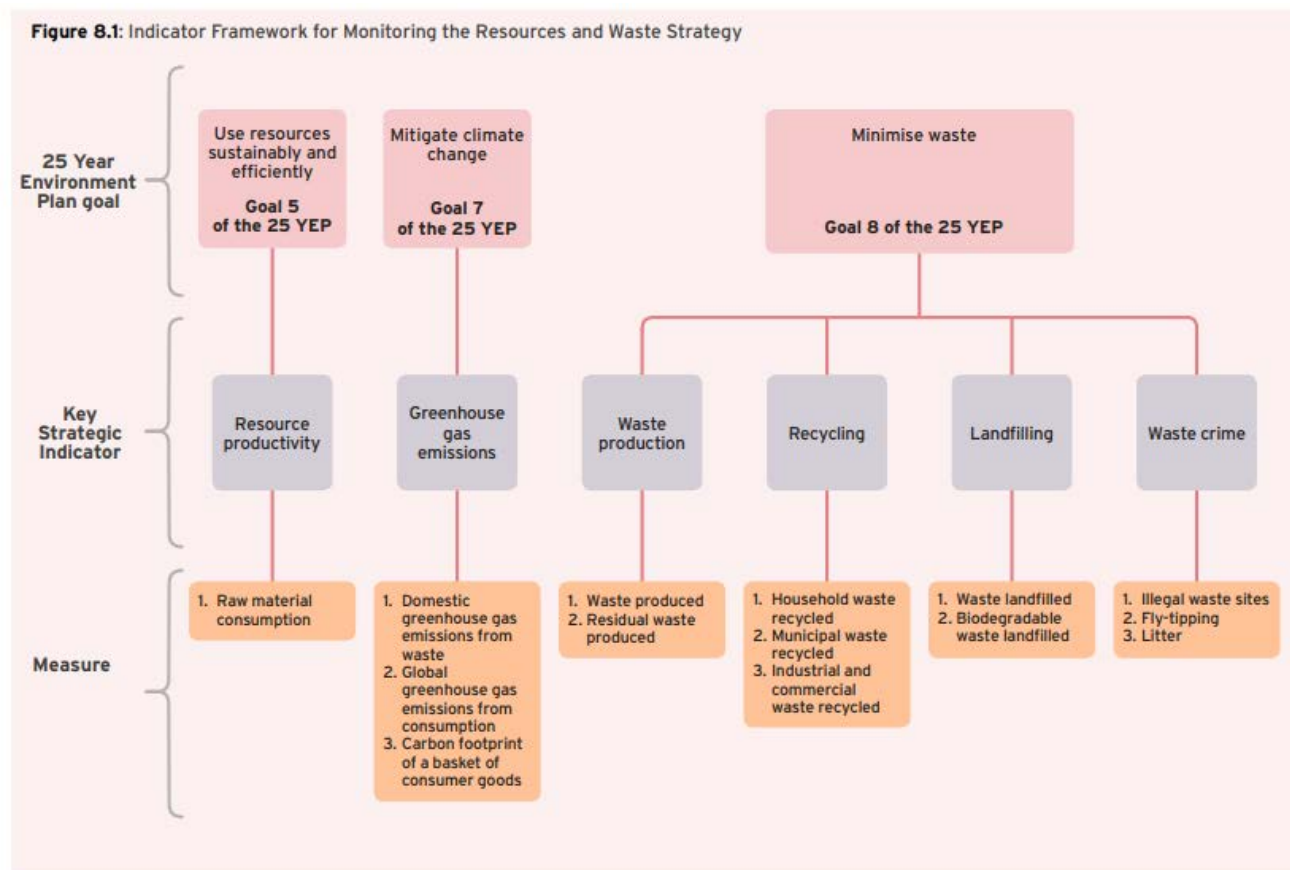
**Figure 8.1**: Indicator Framework for Monitoring the Resources and Waste Strategy

25 Year Environment Plan goal

Use resources sustainably and efficiently

Goal 5 of the 25 YEP

Mitigate climate change

Goal 7 of the 25 YEP

Minimise waste

Goal 8 of the 25 YEP

Key Strategic Indicator

Resource productivity

Greenhouse gas emissions

Waste production

Recycling

Landfilling

Waste crime

Measure

1. Raw material consumption

1. Domestic greenhouse gas emissions from waste
2. Global greenhouse gas emissions from consumption
3. Carbon footprint of a basket of consumer goods

1. Waste produced
2. Residual waste produced

1. Household waste recycled
2. Municipal waste recycled
3. Industrial and commercial waste recycled

1. Waste landfilled
2. Biodegradable waste landfilled

1. Illegal waste sites
2. Fly-tipping
3. Litter